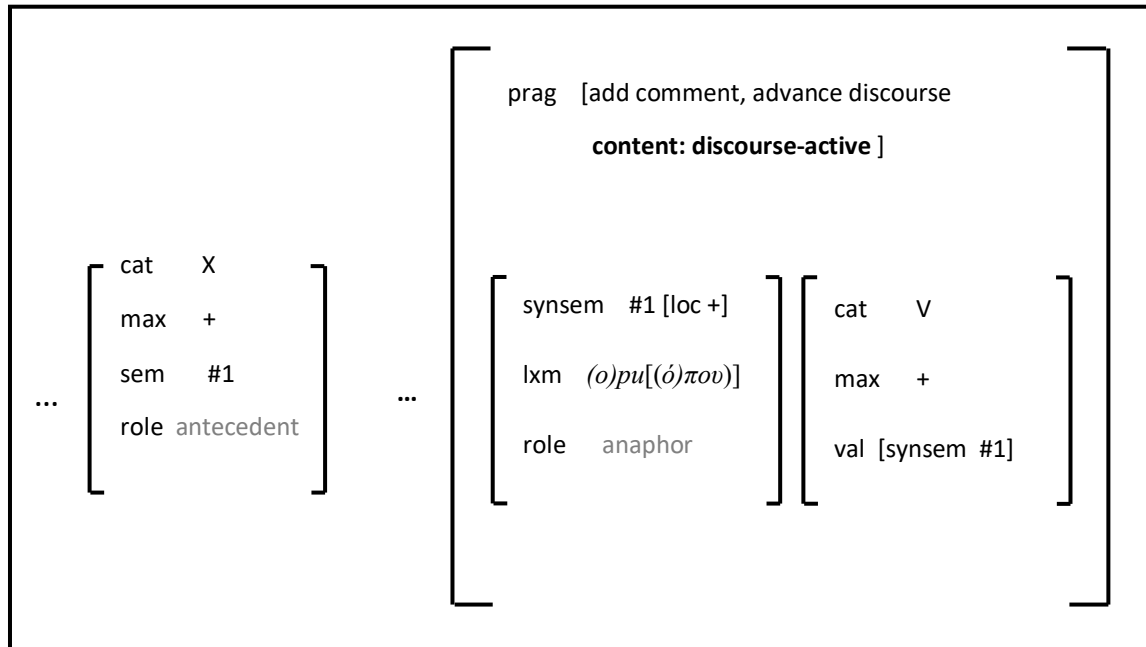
prag [add comment, advance discourse

**content: discourse-active** ]

... cat X

max +

sem #1

role antecedent

...

synsem #1 [loc +]

lxm *(o)pu*[*(ó)που*)]

role anaphor

cat V

max +

val [synsem #1]